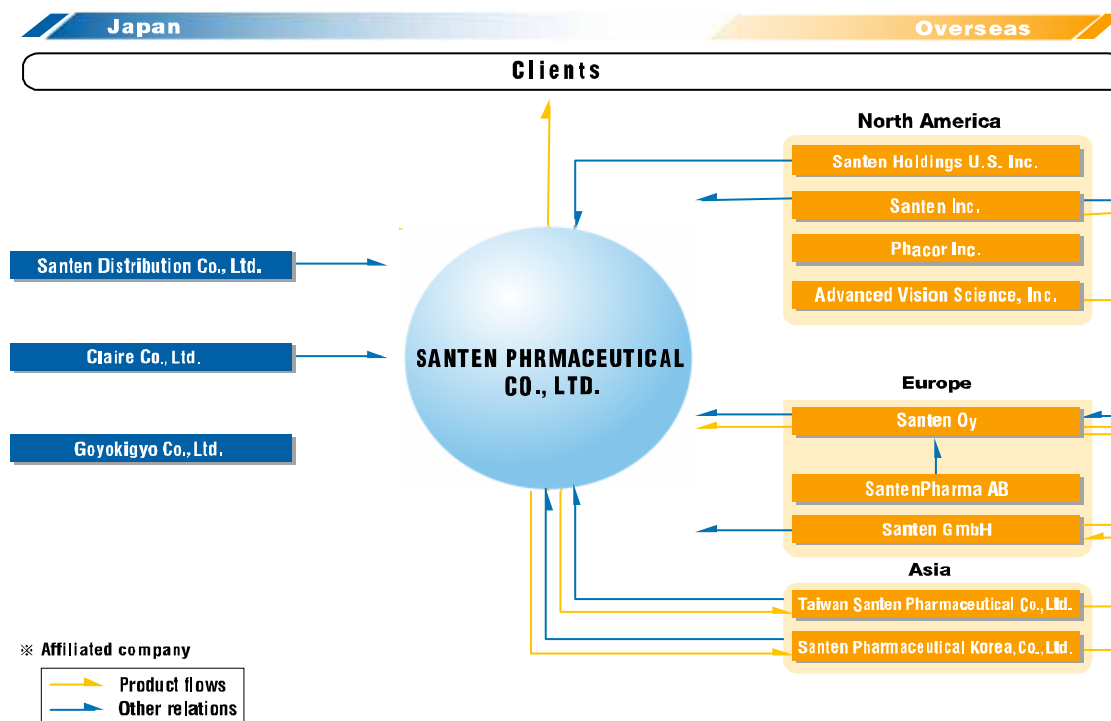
Japan

Overseas

Clients

North America

Santen Holdings U.S. Inc.

Santen Inc.

Phacor Inc.

Advanced Vision Science, Inc.

Santen Distribution Co., Ltd.

Claire Co., Ltd.

SANTEN PHRMACEUTICAL CO., LTD.

Goyokigyo Co., Ltd.

Europe

Santen Oy

SantenPharma AB

Santen GmbH

Asia

Taiwan Santen Pharmaceutical Co., Ltd.

Santen Pharmaceutical Korea, Co., Ltd.

※ Affiliated company

Product flows

Other relations